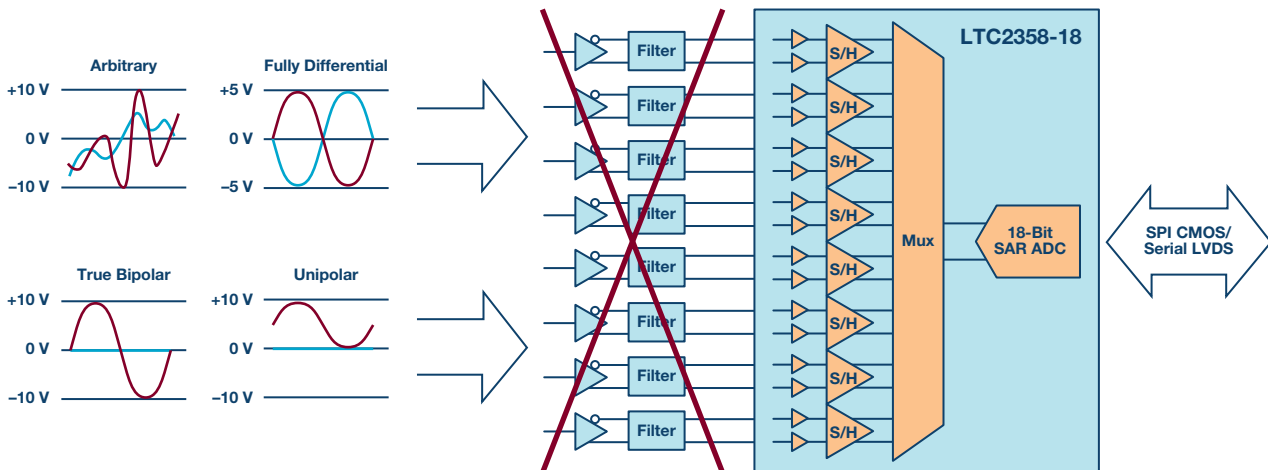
Arbitrary

+10 V
0 V
–10 V

Fully Differential

+5 V
0 V
–5 V

True Bipolar

+10 V
0 V
–10 V

Unipolar

+10 V
0 V
–10 V

Filter
Filter
Filter
Filter
Filter
Filter
Filter
Filter

LTC2358-18

S/H
S/H
S/H
S/H
S/H
S/H
S/H
S/H

Mux

18-Bit
SAR ADC

SPI CMOS/
Serial LVDS